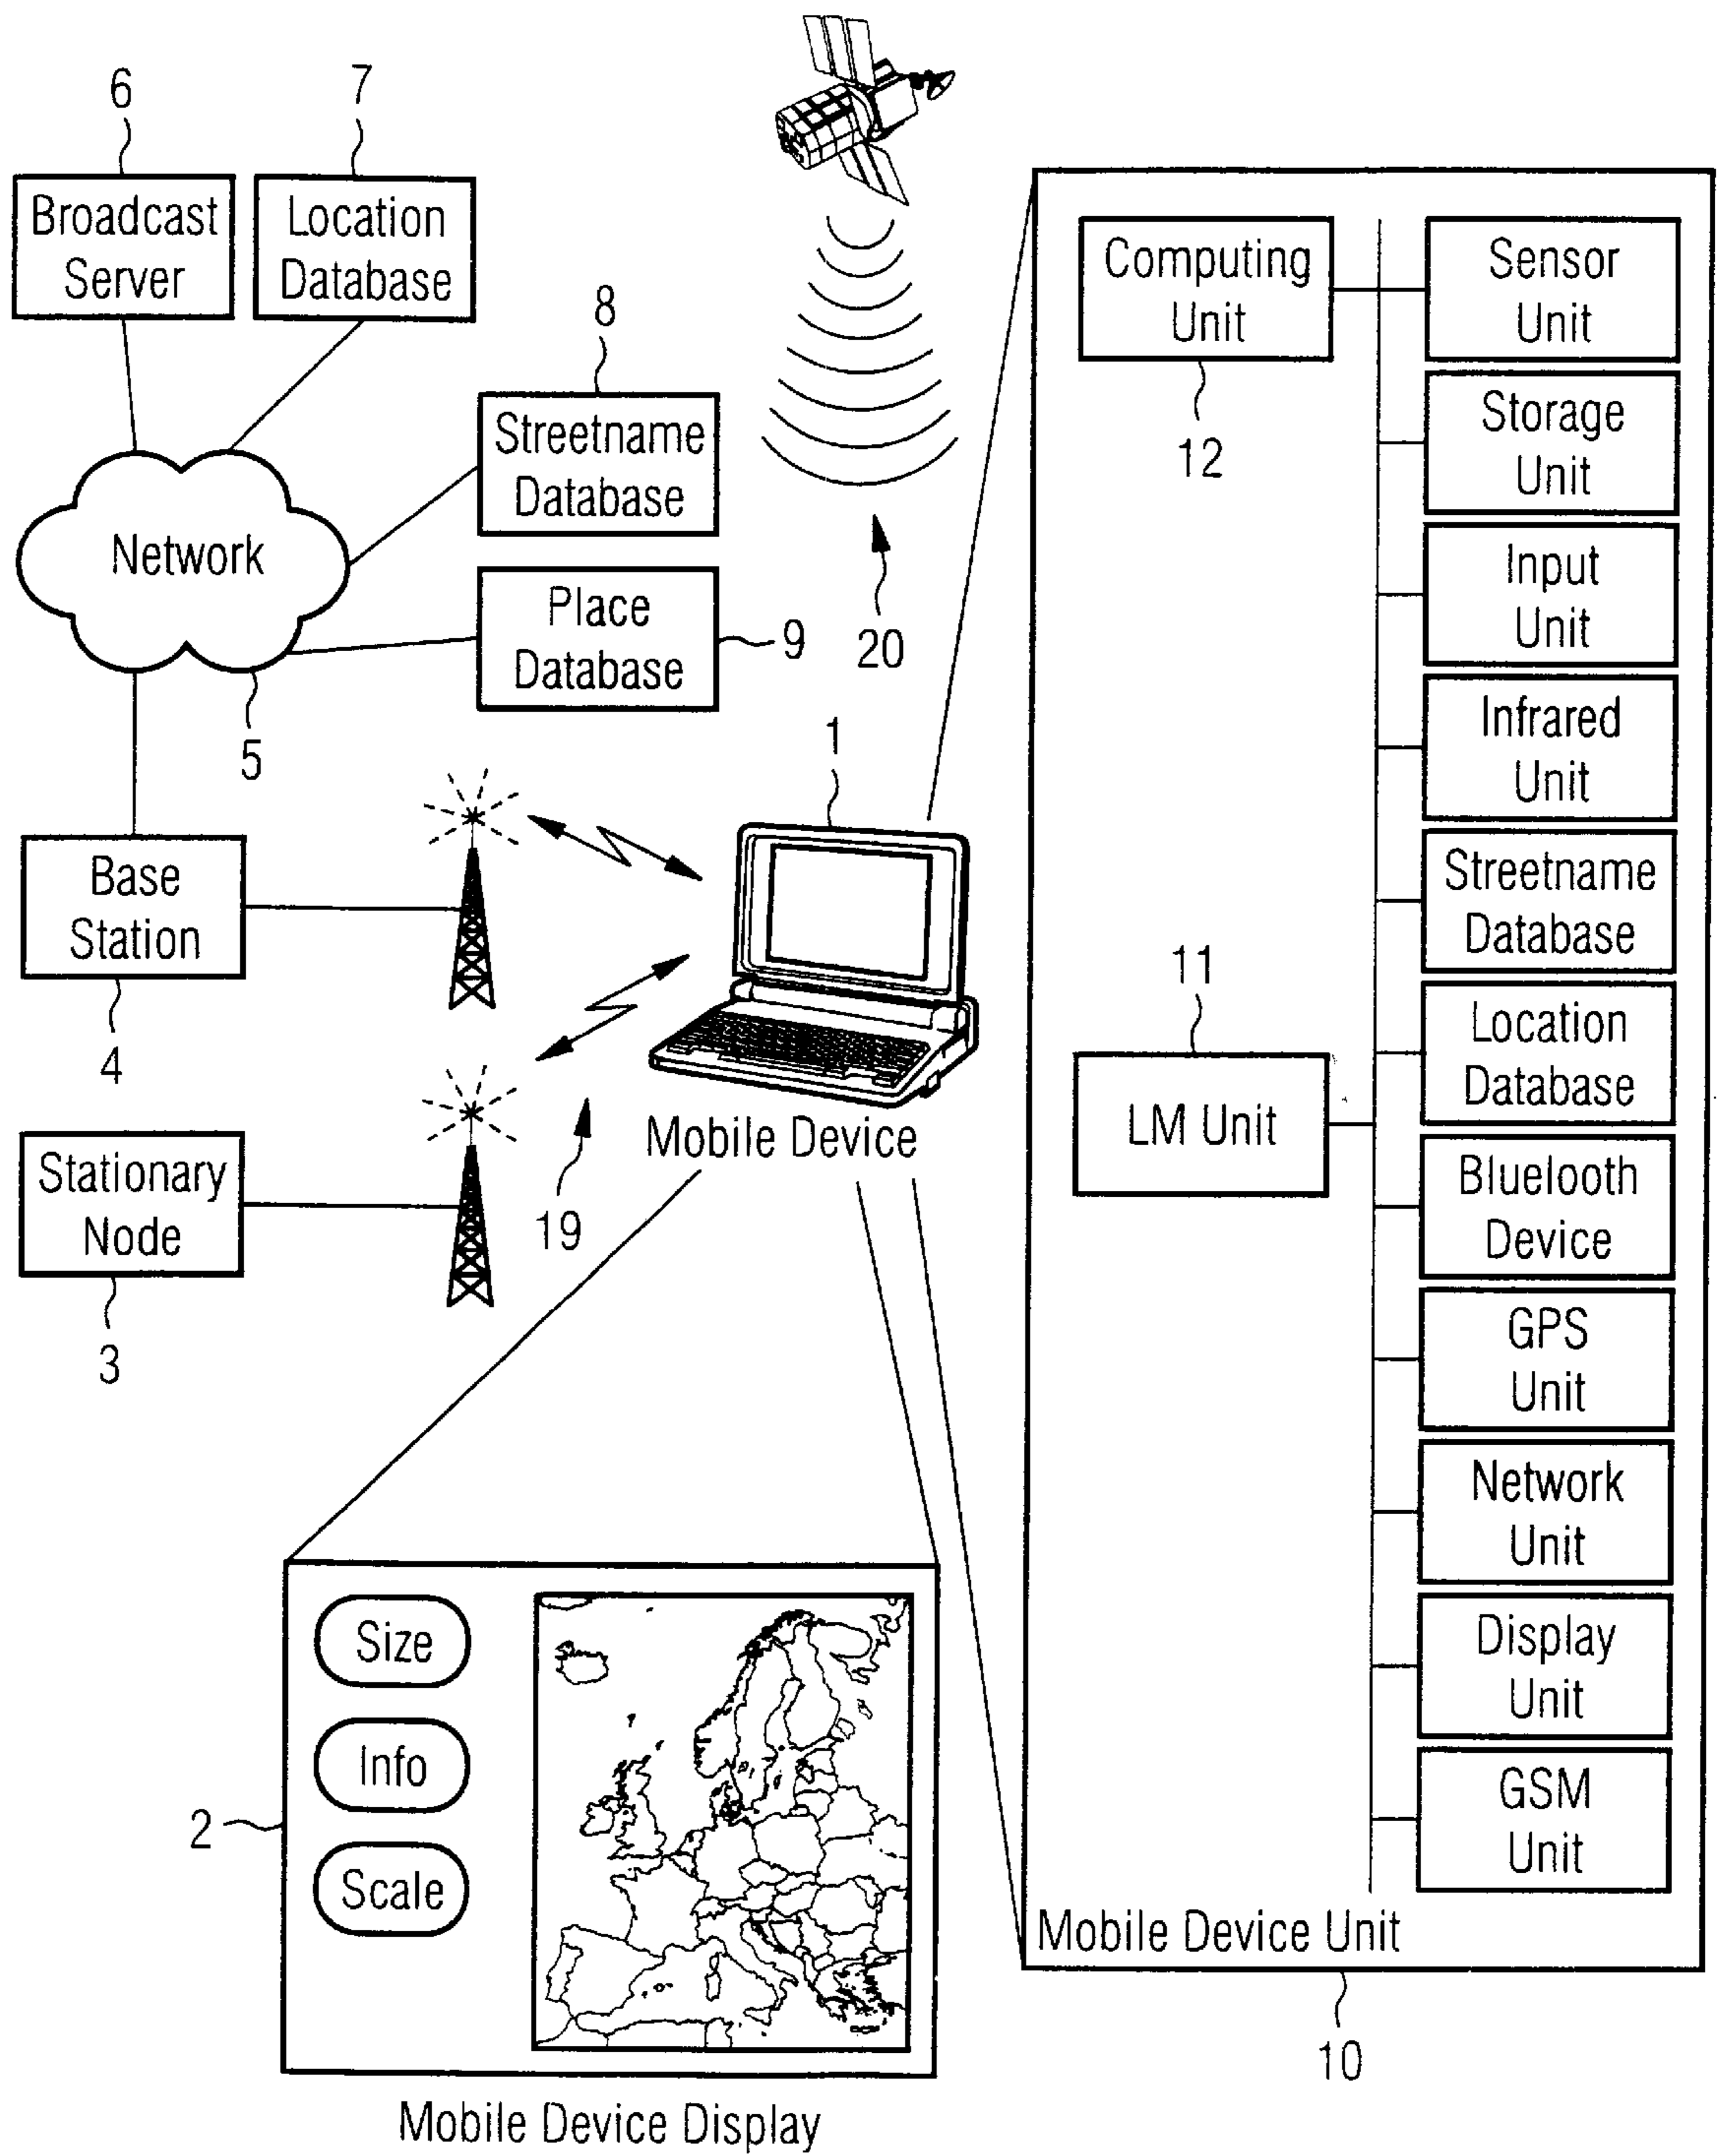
6

7

Broadcast Server

Location Database

8

Streetname Database

Network

Place Database

9

20

5

1

Base Station

4

Stationary Node

3

19

Mobile Device

Computing Unit

12

Sensor Unit

Storage Unit

Input Unit

Infrared Unit

Streetname Database

11

LM Unit

Location Database

Bluetooth Device

GPS Unit

Network Unit

Display Unit

GSM Unit

Mobile Device Unit

10

2

Size

Info

Scale

Mobile Device Display